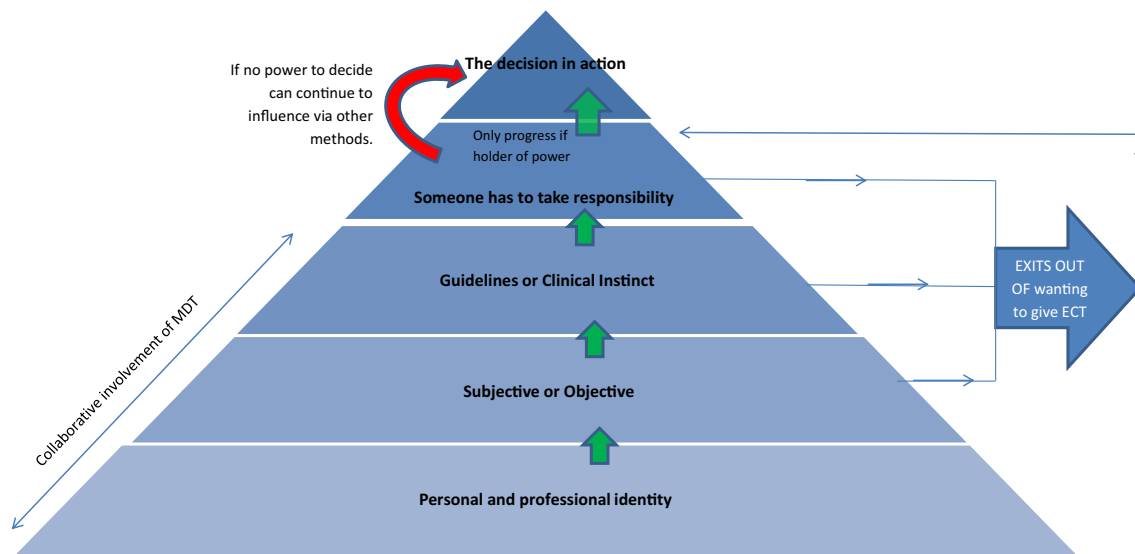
If no power to decide can continue to influence via other methods.

The decision in action

Only progress if holder of power

Someone has to take responsibility

Guidelines or Clinical Instinct

Subjective or Objective

Personal and professional identity

Collaborative involvement of MDT

EXITS OUT OF wanting to give ECT